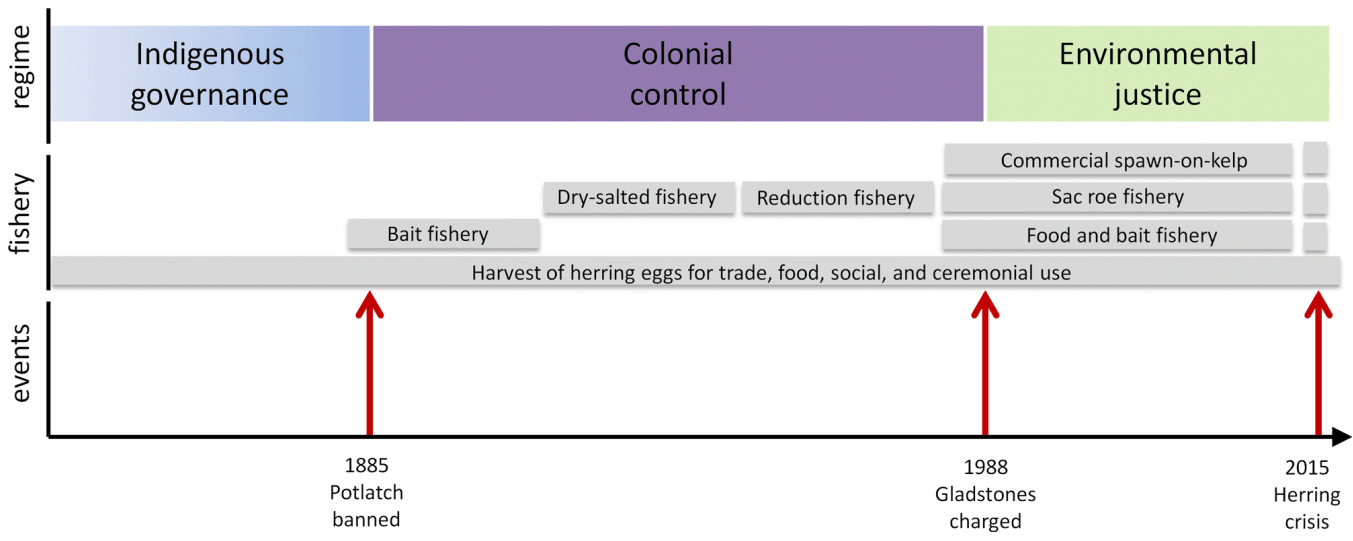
regime

Indigenous governance

Colonial control

Environmental justice

fishery

Commercial spawn-on-kelp

Dry-salted fishery

Reduction fishery

Sac roe fishery

Bait fishery

Food and bait fishery

Harvest of herring eggs for trade, food, social, and ceremonial use

events

1885
Potlatch
banned

1988
Gladstones
charged

2015
Herring
crisis